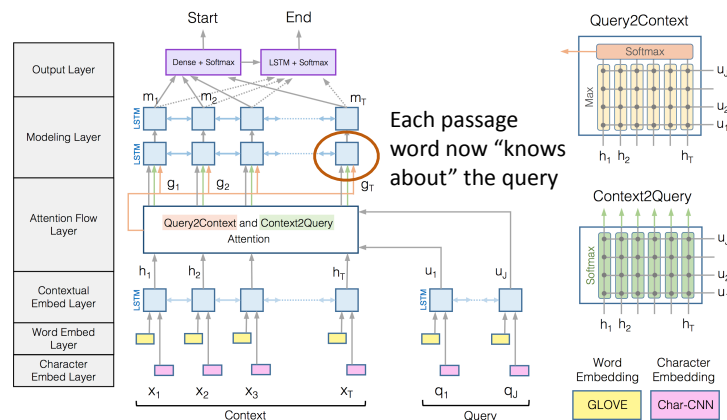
Start

End

Dense + Softmax

LSTM + Softmax

Output Layer

Modeling Layer

Attention Flow Layer

Contextual Embed Layer

Word Embed Layer

Character Embed Layer

$m_1$ $m_2$ $m_T$

LSTM

LSTM

$g_1$ $g_2$ $g_T$

Each passage word now "knows about" the query

Query2Context and Context2Query Attention

$h_1$ $h_2$ $h_T$

$u_1$ $u_J$

LSTM

LSTM

$x_1$ $x_2$ $x_3$ $x_T$

$q_1$ $q_J$

Context

Query

Query2Context

Softmax

Max

$u_J$

$u_2$

$u_1$

$h_1$ $h_2$ $h_T$

Context2Query

Softmax

$u_J$

$u_2$

$u_1$

$h_1$ $h_2$ $h_T$

Word Embedding

Character Embedding

GLOVE

Char-CNN